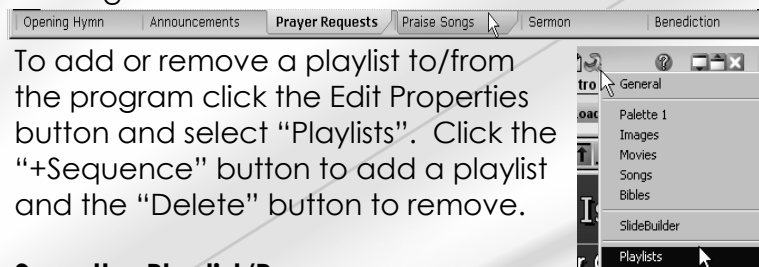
Opening Hymn | Announcements | Prayer Requests | Praise Songs | Sermon | Benediction

To add or remove a playlist to/from the program click the Edit Properties button and select "Playlists". Click the "+Sequence" button to add a playlist and the "Delete" button to remove.

General
Palette 1
Images
Movies
Songs
Bibles
SlideBuilder
Playlists